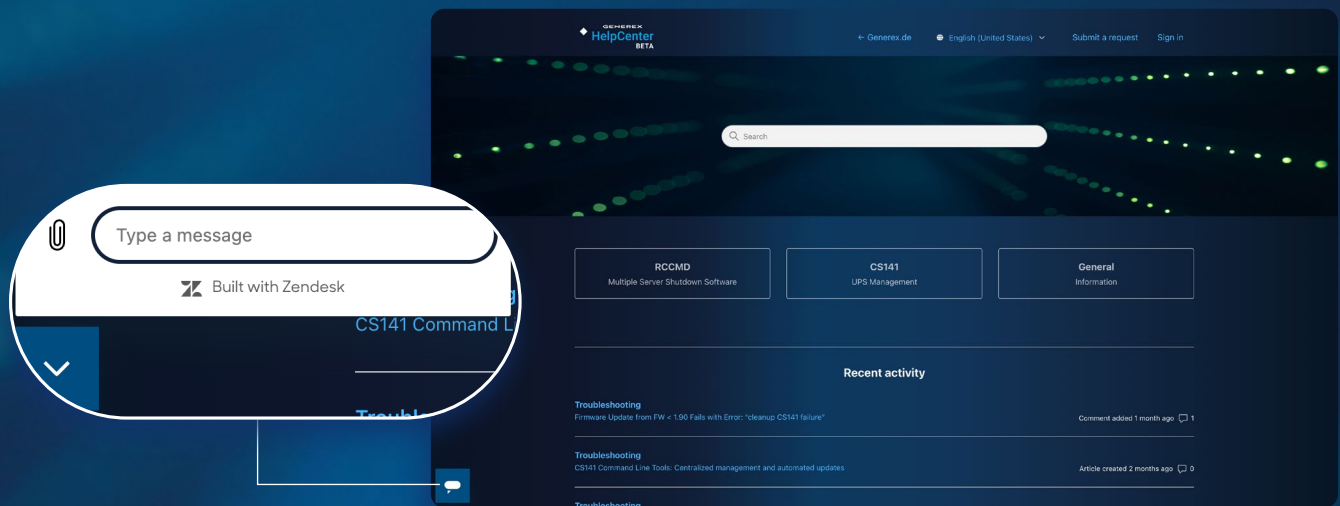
GENEREX HelpCenter BETA

← Generex.de

English (United States)

Submit a request

Sign in

Search

Type a message

Built with Zendesk

CS141 Command L

Troubl

RCCMD
Multiple Server Shutdown Software

CS141
UPS Management

General
Information

Recent activity

Troubleshooting
Firmware Update from FW < 1.90 Fails with Error: "cleanup CS141 failure"

Comment added 1 month ago 1

Troubleshooting
CS141 Command Line Tools: Centralized management and automated updates

Article created 2 months ago 0

Troubleshooting